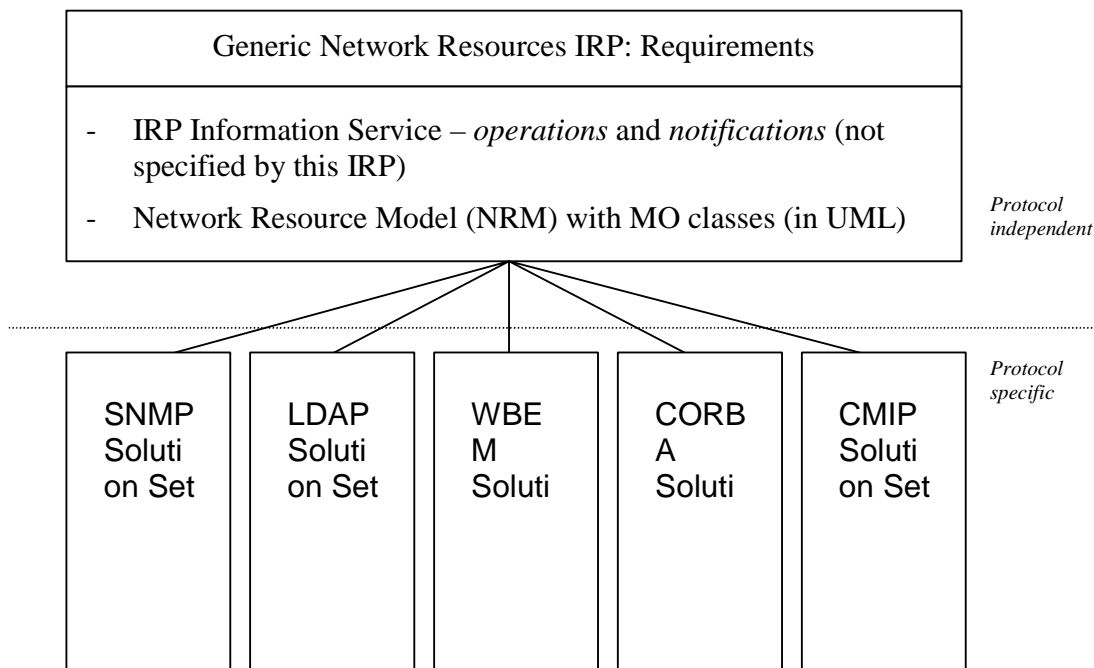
Generic Network Resources IRP: Requirements

- IRP Information Service – *operations* and *notifications* (not specified by this IRP)

- Network Resource Model (NRM) with MO classes (in UML)

*Protocol independent*

*Protocol specific*

SNMP Soluti on Set

LDAP Soluti on Set

WBE M Soluti

CORB A Soluti

CMIP Soluti on Set